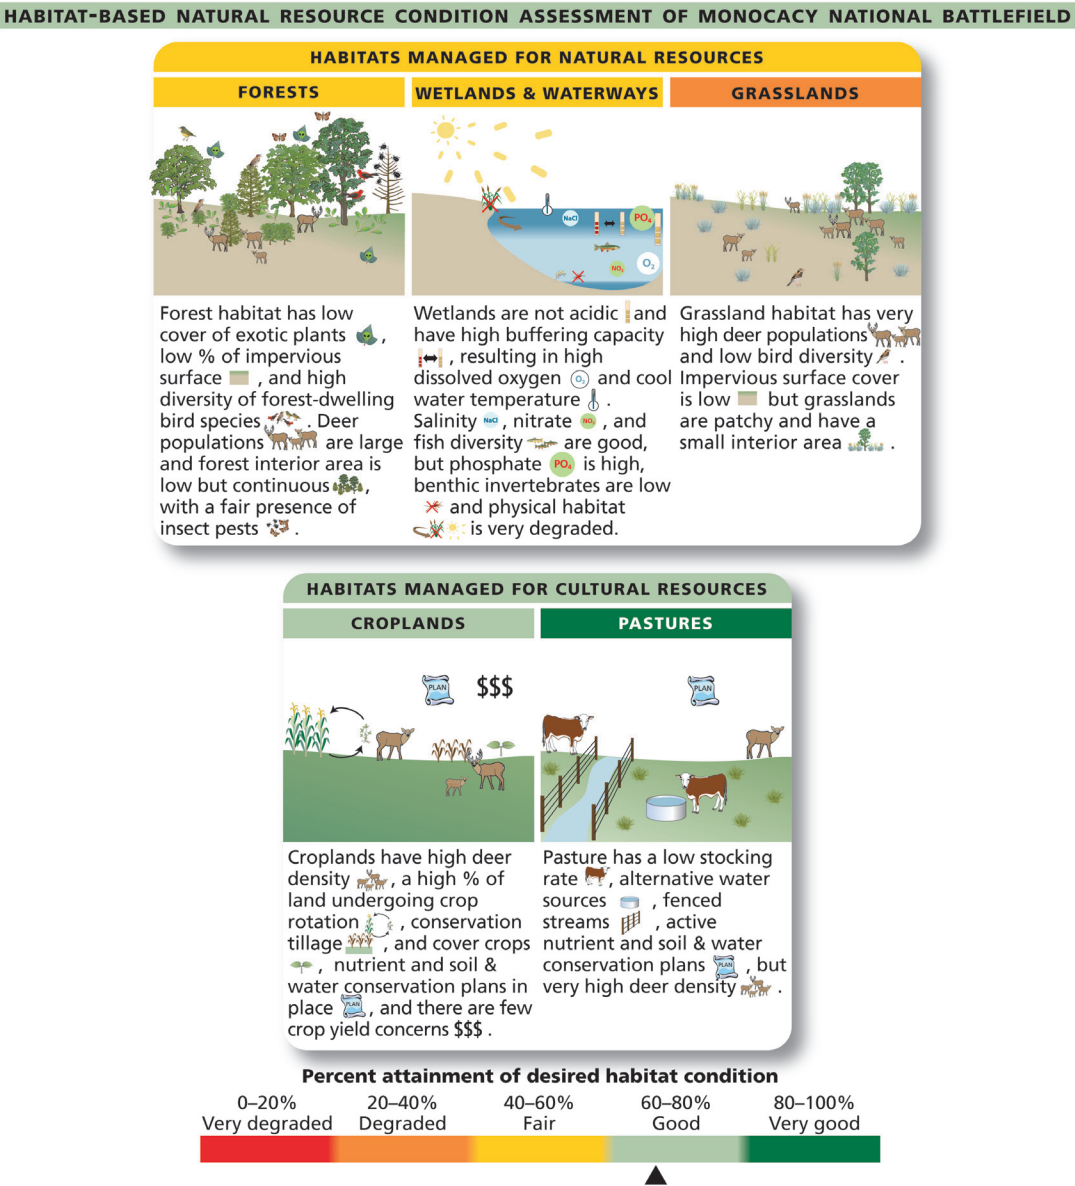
HABITAT-BASED NATURAL RESOURCE CONDITION ASSESSMENT OF MONOCACY NATIONAL BATTLEFIELD

HABITATS MANAGED FOR NATURAL RESOURCES

FORESTS

WETLANDS & WATERWAYS

GRASSLANDS

NaCl

$PO_4$

$NO_3$

$O_2$

Forest habitat has low cover of exotic plants , low % of impervious surface , and high diversity of forest-dwelling bird species . Deer populations are large and forest interior area is low but continuous , with a fair presence of insect pests .

Wetlands are not acidic and have high buffering capacity , resulting in high dissolved oxygen and cool water temperature . Salinity , nitrate , and fish diversity are good, but phosphate is high, benthic invertebrates are low and physical habitat is very degraded.

Grassland habitat has very high deer populations and low bird diversity . Impervious surface cover is low but grasslands are patchy and have a small interior area .

HABITATS MANAGED FOR CULTURAL RESOURCES

CROPLANDS

PASTURES

PLAN $$$

PLAN

Croplands have high deer density , a high % of land undergoing crop rotation , conservation tillage , and cover crops , nutrient and soil & water conservation plans in place , and there are few crop yield concerns $$$ .

Pasture has a low stocking rate , alternative water sources , fenced streams , active nutrient and soil & water conservation plans , but very high deer density .

Percent attainment of desired habitat condition

0–20%
Very degraded

20–40%
Degraded

40–60%
Fair

60–80%
Good

80–100%
Very good